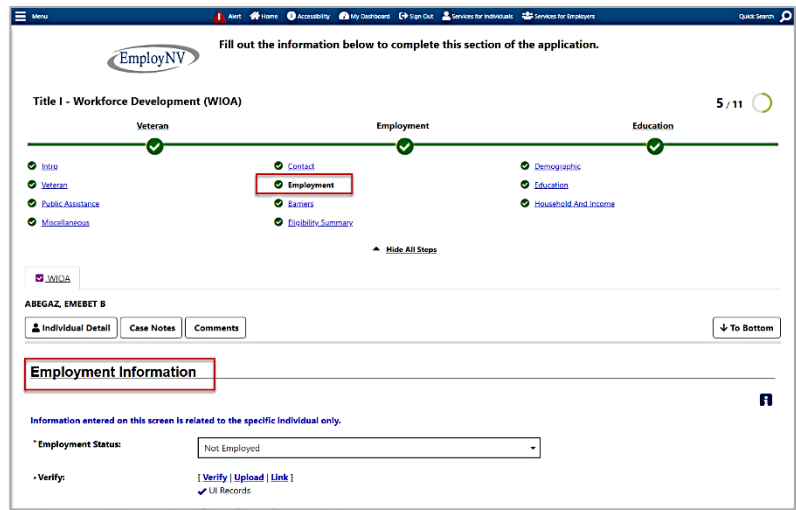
Menu Alert Home Accessibility My Dashboard Sign Out Services for Individuals Services for Employers Quick Search

EmployNV

Fill out the information below to complete this section of the application.

Title I - Workforce Development (WIOA)

5 / 11

Veteran

Employment

Education

Intro

Veteran

Public Assistance

Miscellaneous

Contact

Employment

Barriers

Eligibility Summary

Demographic

Education

Household And Income

Hide All Steps

WIOA

ABEGAZ, EMEBET B

Individual Detail

Case Notes

Comments

To Bottom

Employment Information

Information entered on this screen is related to the specific individual only.

* Employment Status: Not Employed

* Verify: [ Verify | Upload | Link ]
UI Records